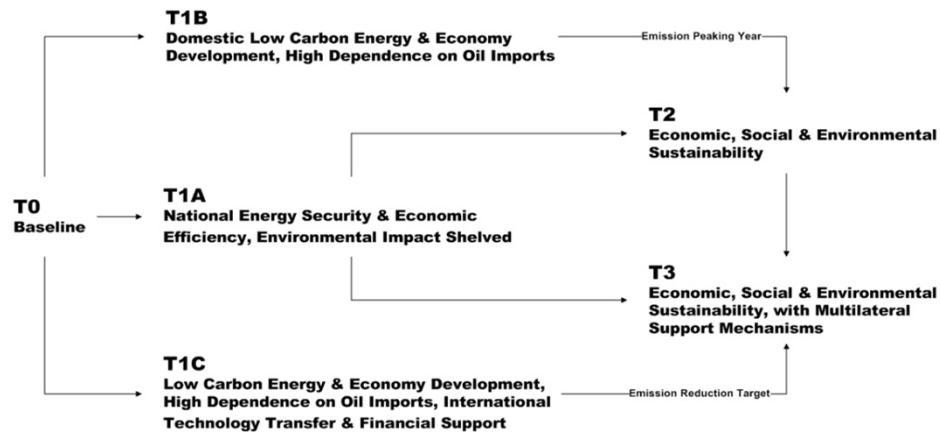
T1B
Domestic Low Carbon Energy & Economy Development, High Dependence on Oil Imports

Emission Peaking Year

T2
Economic, Social & Environmental Sustainability

T0
Baseline

T1A
National Energy Security & Economic Efficiency, Environmental Impact Shelved

T3
Economic, Social & Environmental Sustainability, with Multilateral Support Mechanisms

T1C
Low Carbon Energy & Economy Development, High Dependence on Oil Imports, International Technology Transfer & Financial Support

Emission Reduction Target